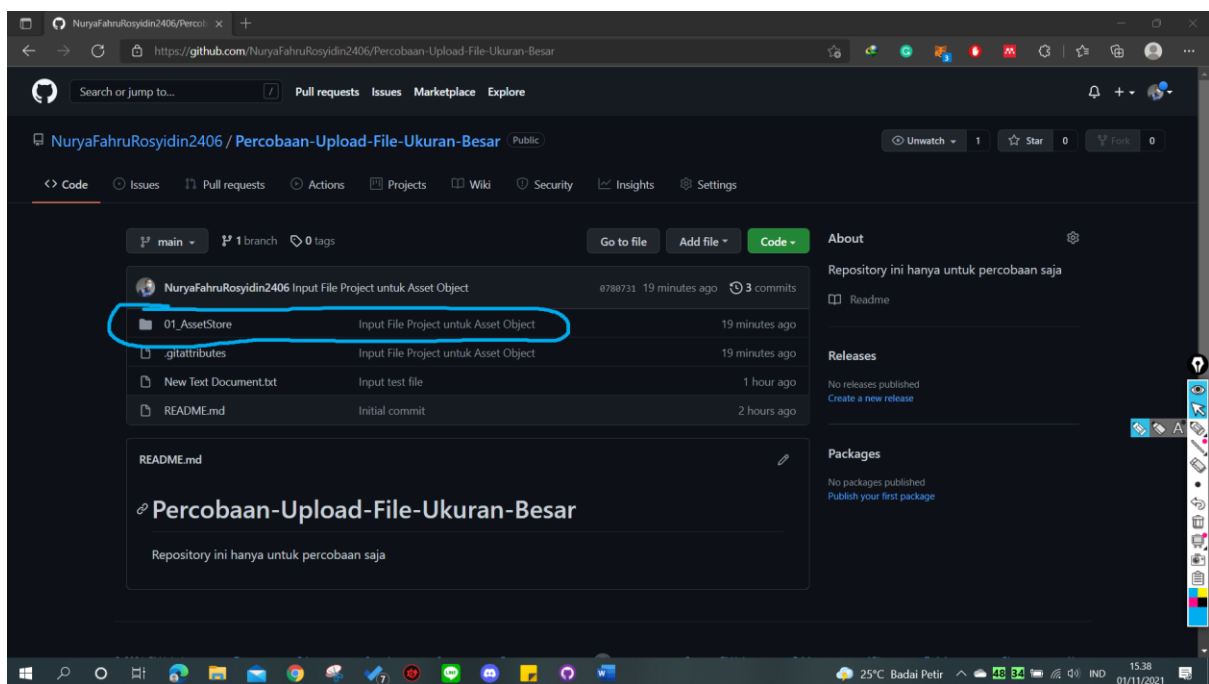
NuryaFahruRosyidin2406/Percob ×

https://github.com/NuryaFahruRosyidin2406/Percobaan-Upload-File-Ukuran-Besar

Search or jump to... / Pull requests Issues Marketplace Explore

NuryaFahruRosyidin2406 / Percobaan-Upload-File-Ukuran-Besar Public

Unwatch 1 Star 0 Fork 0

Code Issues Pull requests Actions Projects Wiki Security Insights Settings

main 1 branch 0 tags

Go to file Add file Code

About

Repository ini hanya untuk percobaan saja

Readme

NuryaFahruRosyidin2406 Input File Project untuk Asset Object 0780731 19 minutes ago 3 commits

| | | |
|---|---|---|
| 01_AssetStore | Input File Project untuk Asset Object | 19 minutes ago |
| .gitattributes | Input File Project untuk Asset Object | 19 minutes ago |
| New Text Document.txt | Input test file | 1 hour ago |
| README.md | Initial commit | 2 hours ago |

Releases

No releases published
Create a new release

README.md

Packages

No packages published
Publish your first package

Percobaan-Upload-File-Ukuran-Besar

Repository ini hanya untuk percobaan saja

25°C Badai Petir 48 34 IND 15.38 01/11/2021